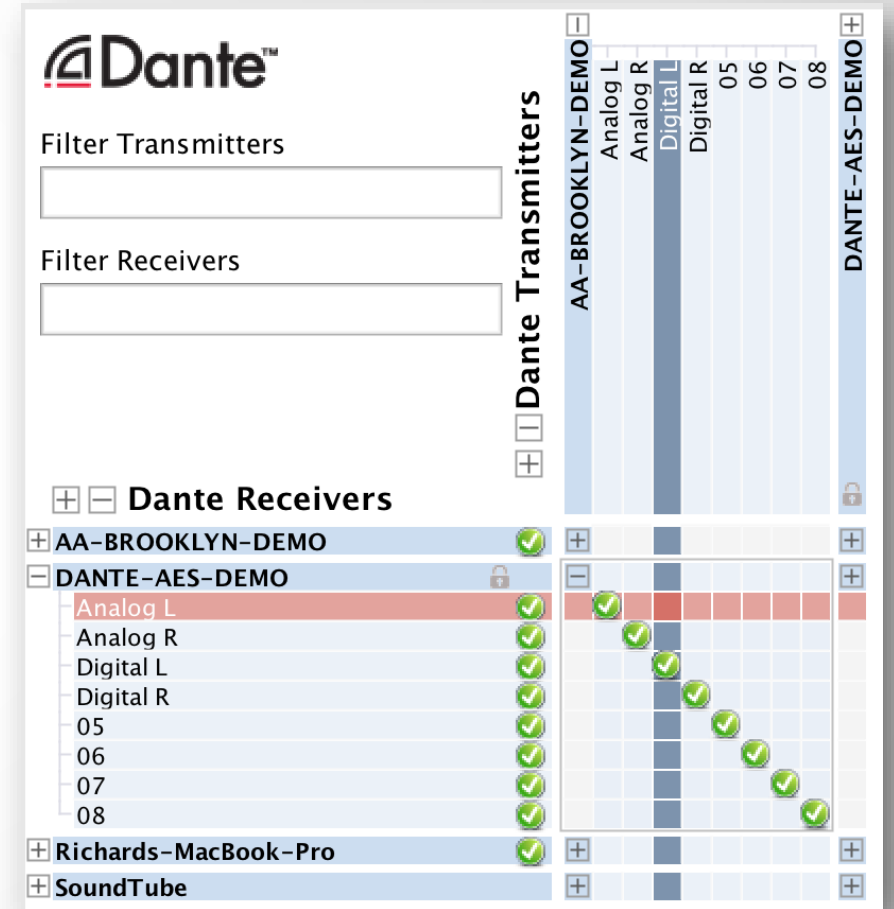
Dante™

Filter Transmitters

Filter Receivers

Dante Transmitters

AA-BROOKLYN-DEMO
Analog L
Analog R
Digital L
Digital R
05
06
07
08

DANTE-AES-DEMO

Dante Receivers

AA-BROOKLYN-DEMO
DANTE-AES-DEMO
Analog L
Analog R
Digital L
Digital R
05
06
07
08
Richards-MacBook-Pro
SoundTube